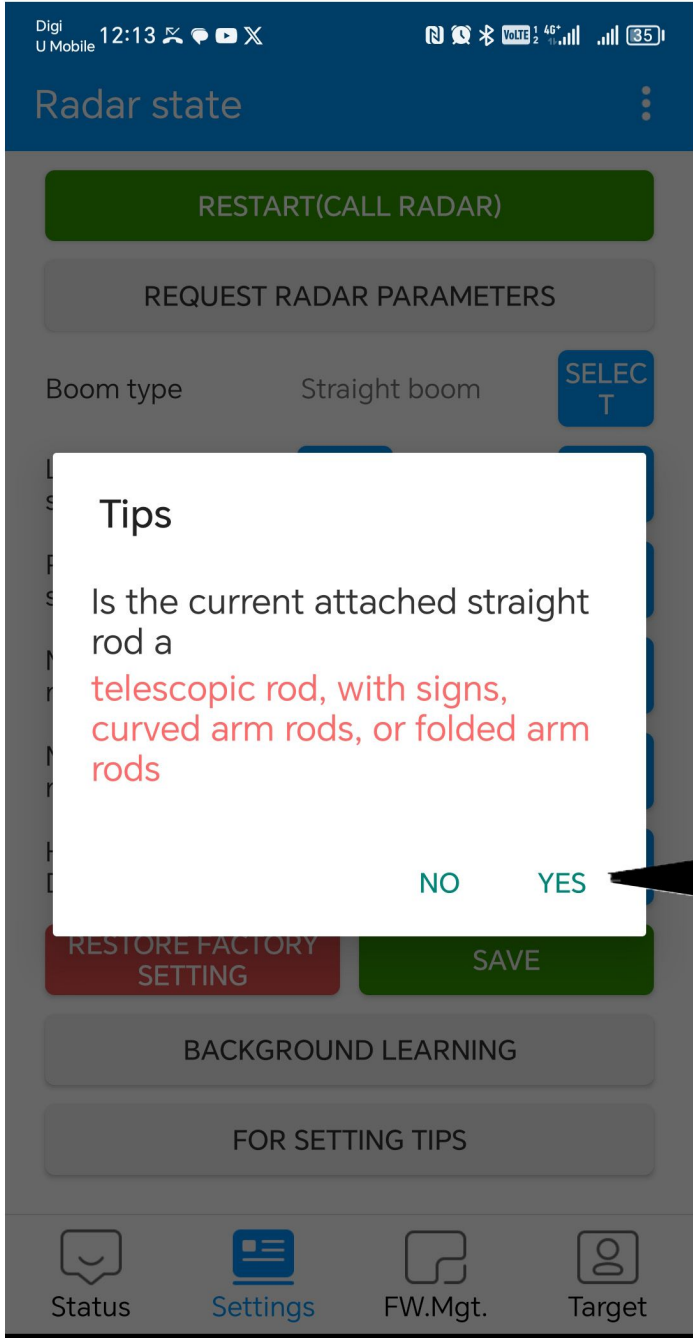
Digi
U Mobile 12:13

35

Radar state

RESTART(CALL RADAR)

REQUEST RADAR PARAMETERS

Boom type Straight boom SELECT

Tips

Is the current attached straight rod a telescopic rod, with signs, curved arm rods, or folded arm rods

NO YES

RESTORE FACTORY SETTING

SAVE

BACKGROUND LEARNING

FOR SETTING TIPS

Status Settings FW.Mgt. Target